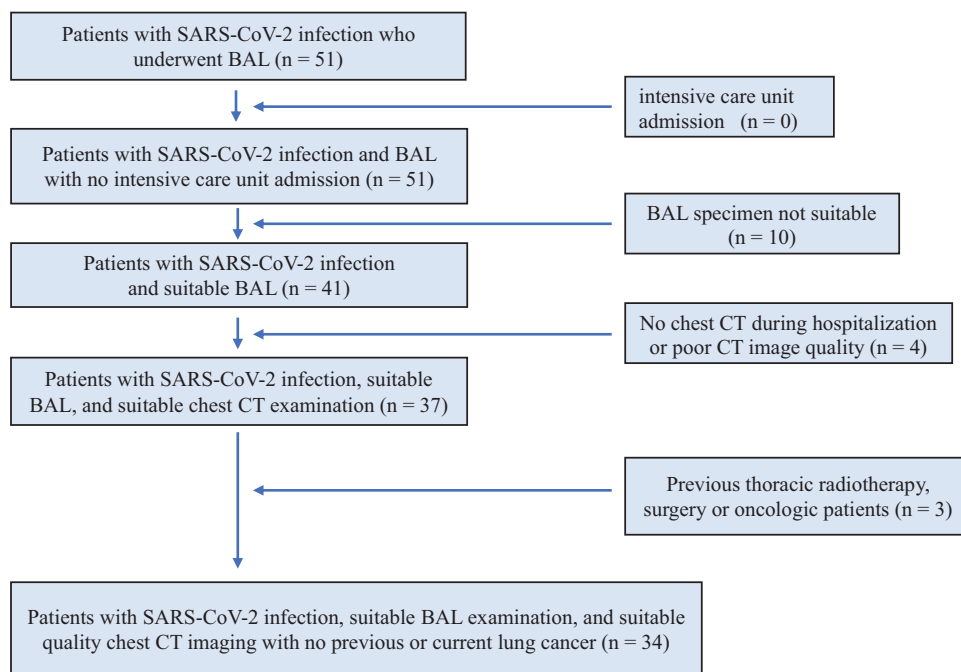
Patients with SARS-CoV-2 infection who underwent BAL (n = 51)

intensive care unit admission (n = 0)

Patients with SARS-CoV-2 infection and BAL with no intensive care unit admission (n = 51)

BAL specimen not suitable (n = 10)

Patients with SARS-CoV-2 infection and suitable BAL (n = 41)

No chest CT during hospitalization or poor CT image quality (n = 4)

Patients with SARS-CoV-2 infection, suitable BAL, and suitable chest CT examination (n = 37)

Previous thoracic radiotherapy, surgery or oncologic patients (n = 3)

Patients with SARS-CoV-2 infection, suitable BAL examination, and suitable quality chest CT imaging with no previous or current lung cancer (n = 34)